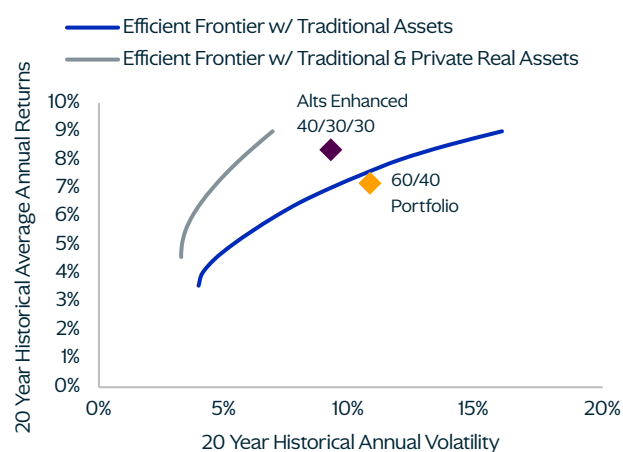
Efficient Frontier w/ Traditional Assets
Efficient Frontier w/ Traditional & Private Real Assets

20 Year Historical Average Annual Returns

10%
9%
8%
7%
6%
5%
4%
3%
2%
1%
0%

Alts Enhanced 40/30/30

60/40 Portfolio

0%
5%
10%
15%
20%

20 Year Historical Annual Volatility